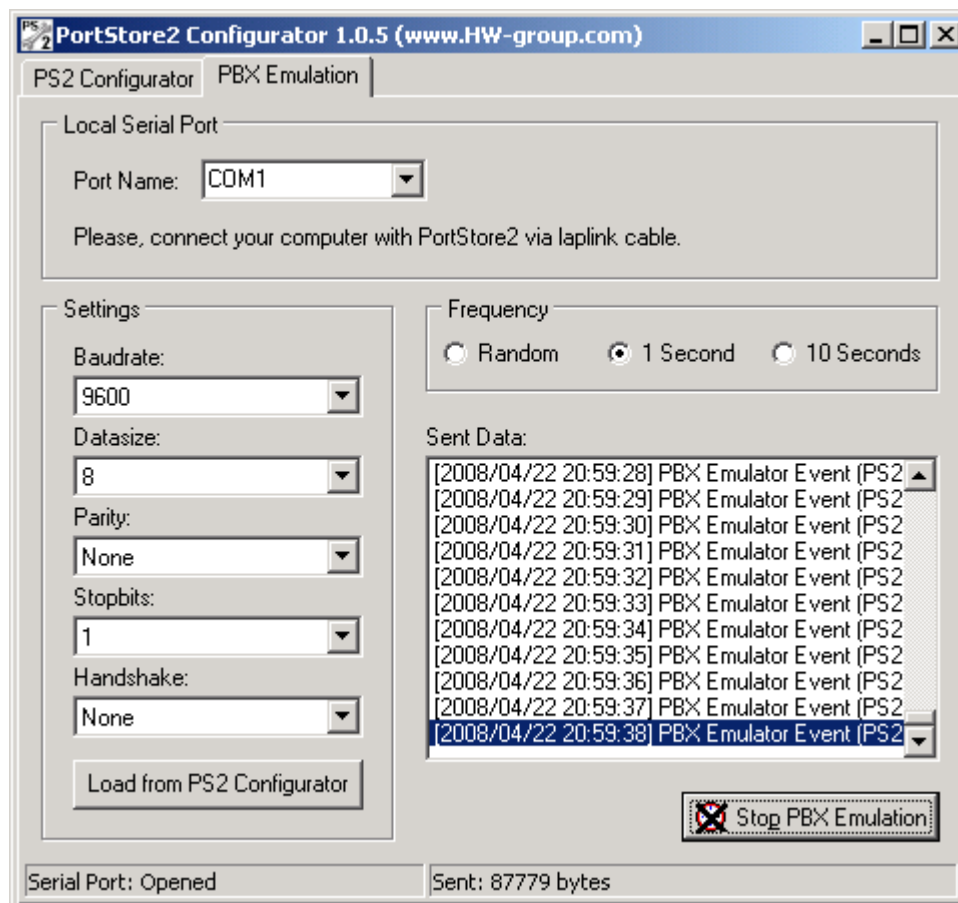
PortStore2 Configurator 1.0.5 (www.HW-group.com)

PS2 Configurator
PBX Emulation

Local Serial Port

Port Name: COM1

Please, connect your computer with PortStore2 via laplink cable.

Settings

Baudrate:
9600
Datasize:
8
Parity:
None
Stopbits:
1
Handshake:
None

Load from PS2 Configurator

Frequency

Random
1 Second
10 Seconds

Sent Data:

[2008/04/22 20:59:28] PBX Emulator Event (PS2
[2008/04/22 20:59:29] PBX Emulator Event (PS2
[2008/04/22 20:59:30] PBX Emulator Event (PS2
[2008/04/22 20:59:31] PBX Emulator Event (PS2
[2008/04/22 20:59:32] PBX Emulator Event (PS2
[2008/04/22 20:59:33] PBX Emulator Event (PS2
[2008/04/22 20:59:34] PBX Emulator Event (PS2
[2008/04/22 20:59:35] PBX Emulator Event (PS2
[2008/04/22 20:59:36] PBX Emulator Event (PS2
[2008/04/22 20:59:37] PBX Emulator Event (PS2
[2008/04/22 20:59:38] PBX Emulator Event (PS2

Stop PBX Emulation

Serial Port: Opened
Sent: 87779 bytes